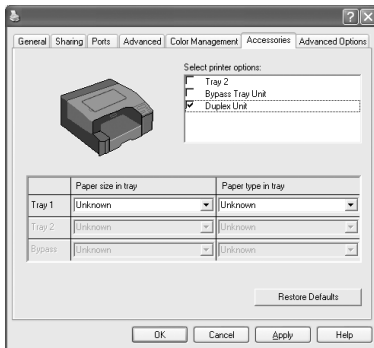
?
X

General | Sharing | Ports | Advanced | Color Management | Accessories | Advanced Options

Select printer options:
Tray 2
Bypass Tray Unit
Duplex Unit

| | Paper size in tray | Paper type in tray |
|---|---|---|
| Tray 1 | Unknown | Unknown |
| Tray 2 | Unknown | Unknown |
| Bypass | Unknown | Unknown |

Restore Defaults

OK | Cancel | Apply | Help